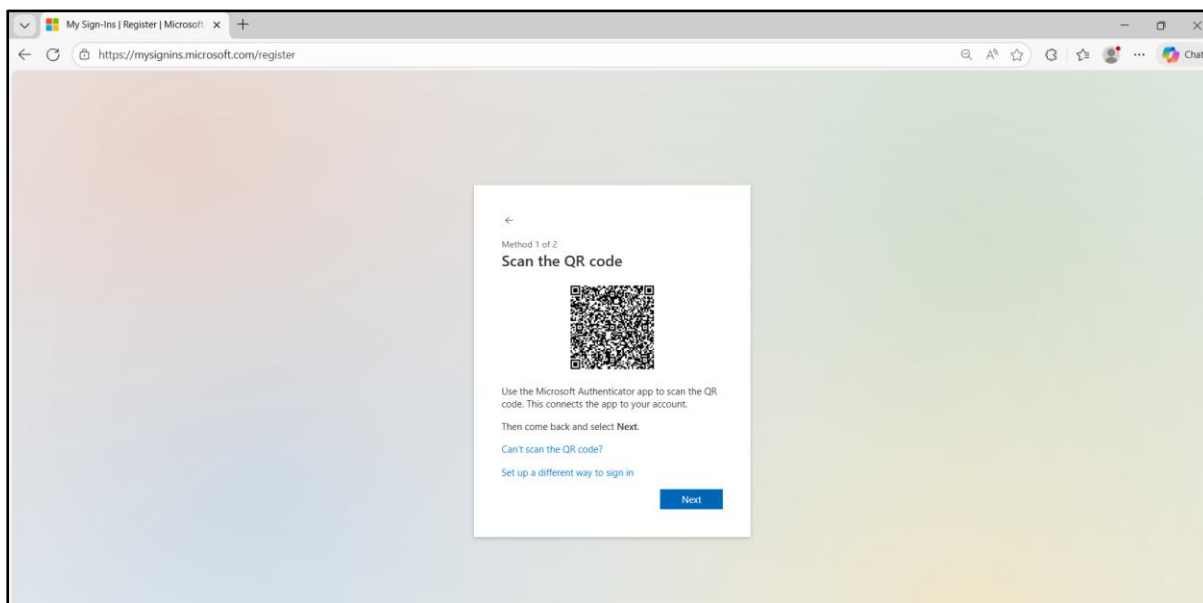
My Sign-Ins | Register | Microsoft

https://mysignins.microsoft.com/register

Chat

Method 1 of 2

Scan the QR code

Use the Microsoft Authenticator app to scan the QR code. This connects the app to your account.

Then come back and select **Next**.

Can't scan the QR code?

Set up a different way to sign in

Next